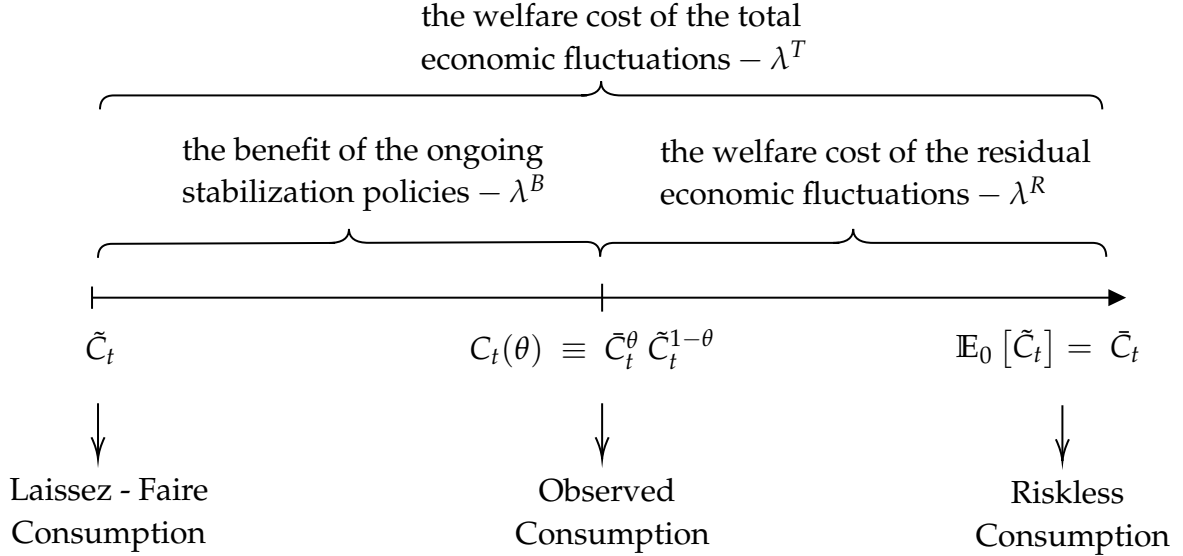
the welfare cost of the total economic fluctuations $- \lambda^T$

the benefit of the ongoing stabilization policies $- \lambda^B$

the welfare cost of the residual economic fluctuations $- \lambda^R$

$\tilde{C}_t$

$C_t(\theta) \equiv \bar{C}_t^{\theta} \, \tilde{C}_t^{1-\theta}$

$\mathbb{E}_0 \left[ \tilde{C}_t \right] = \bar{C}_t$

Laissez - Faire Consumption

Observed Consumption

Riskless Consumption